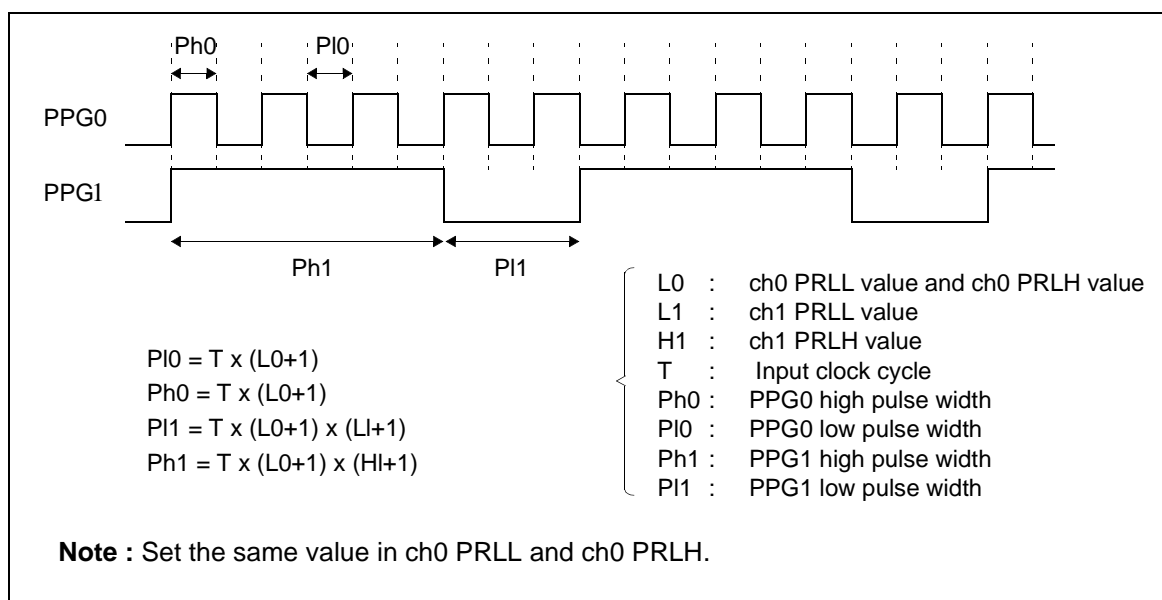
Ph0 Pl0

PPG0

PPG1

Ph1 Pl1

Pl0 = T x (L0+1)
Ph0 = T x (L0+1)
Pl1 = T x (L0+1) x (Ll+1)
Ph1 = T x (L0+1) x (Hl+1)

L0 : ch0 PRLL value and ch0 PRLH value
L1 : ch1 PRLL value
H1 : ch1 PRLH value
T : Input clock cycle
Ph0 : PPG0 high pulse width
Pl0 : PPG0 low pulse width
Ph1 : PPG1 high pulse width
Pl1 : PPG1 low pulse width

**Note :** Set the same value in ch0 PRLL and ch0 PRLH.